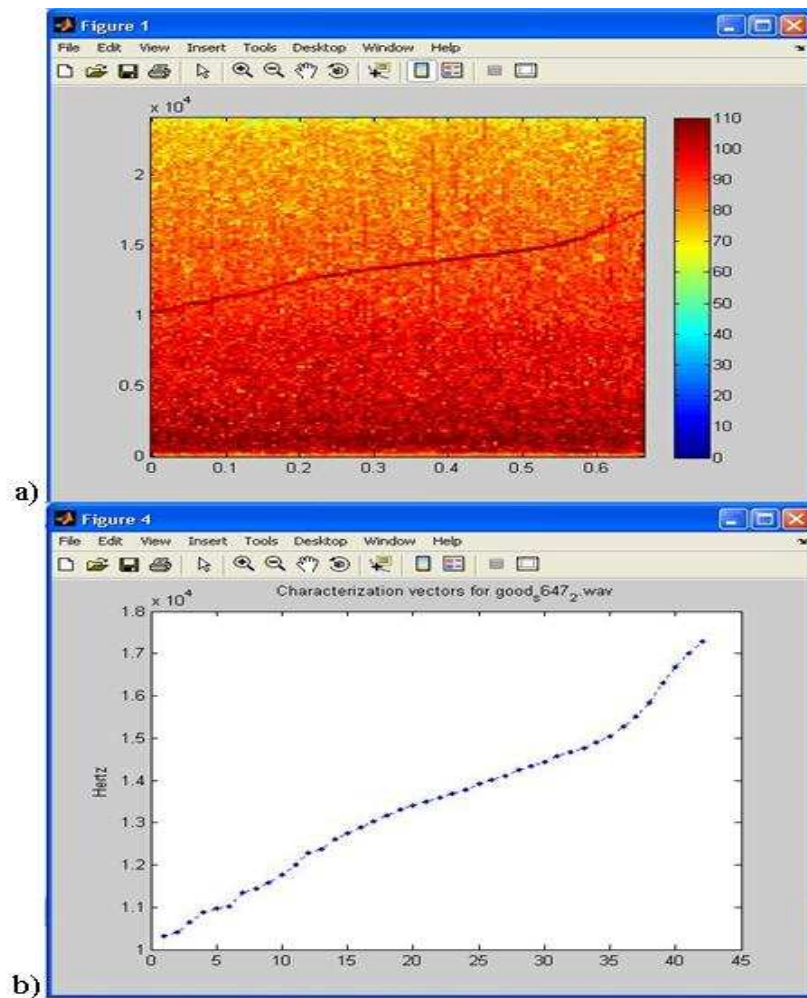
Figure 1
File Edit View Insert Tools Desktop Window Help

$\times 10^4$
2
1.5
1
0.5
0
0 0.1 0.2 0.3 0.4 0.5 0.6

110
100
90
80
70
60
50
40
30
20
10
0

a)

Figure 4
File Edit View Insert Tools Desktop Window Help

Characterization vectors for good$_s$647$_2$.wav

$\times 10^4$
1.8
1.7
1.6
1.5
1.4
1.3
1.2
1.1
1
Hertz
0 5 10 15 20 25 30 35 40 45

b)